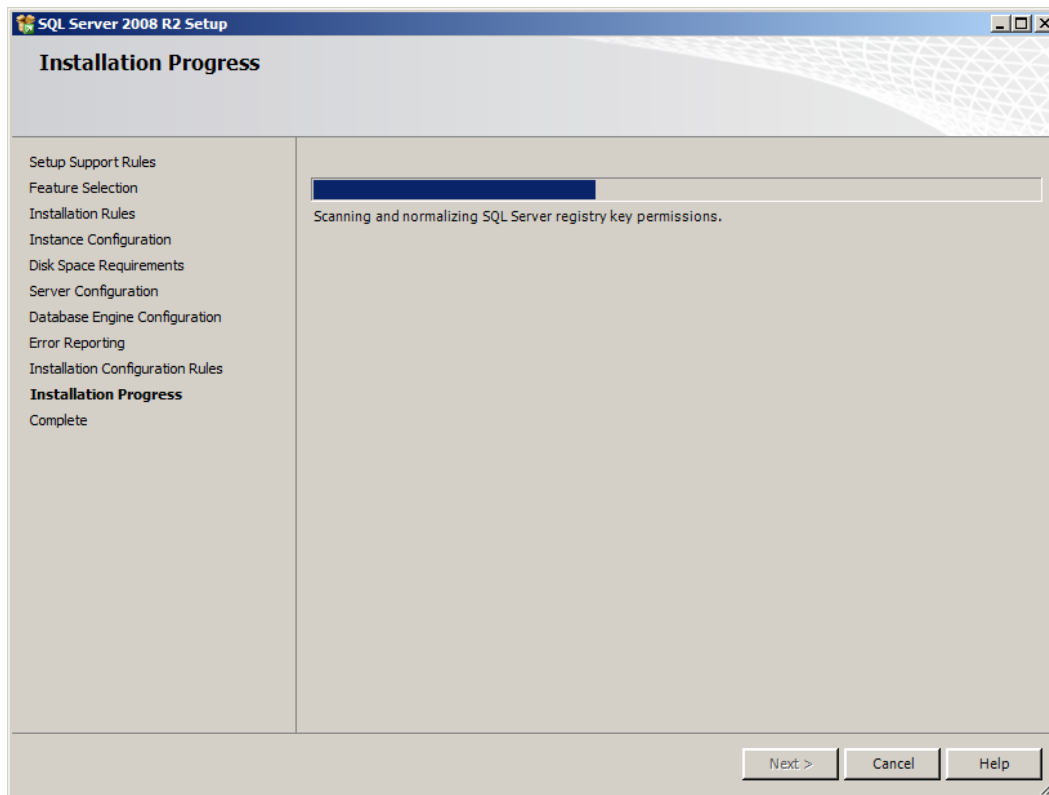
SQL Server 2008 R2 Setup

Installation Progress

Setup Support Rules
Feature Selection
Installation Rules
Instance Configuration
Disk Space Requirements
Server Configuration
Database Engine Configuration
Error Reporting
Installation Configuration Rules
Installation Progress
Complete

Scanning and normalizing SQL Server registry key permissions.

Next >
Cancel
Help